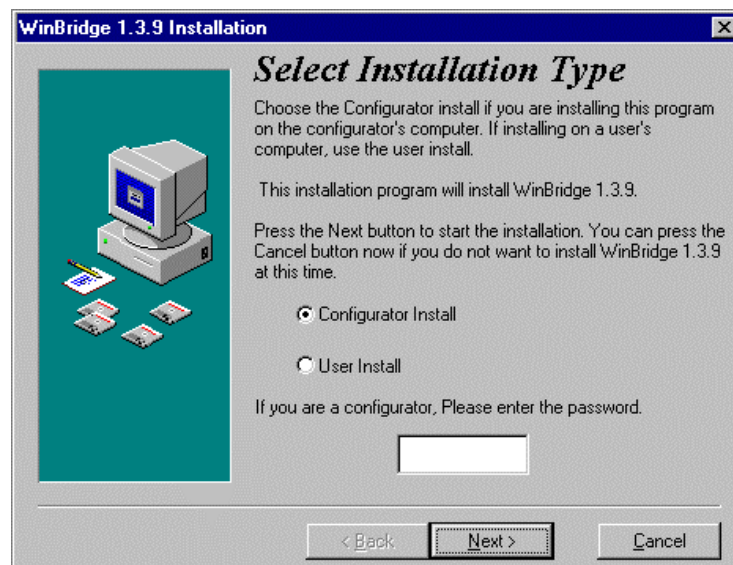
WinBridge 1.3.9 Installation

Select Installation Type

Choose the Configurator install if you are installing this program on the configurator's computer. If installing on a user's computer, use the user install.

This installation program will install WinBridge 1.3.9.

Press the Next button to start the installation. You can press the Cancel button now if you do not want to install WinBridge 1.3.9 at this time.

Configurator Install

User Install

If you are a configurator, Please enter the password.

< Back

Next >

Cancel